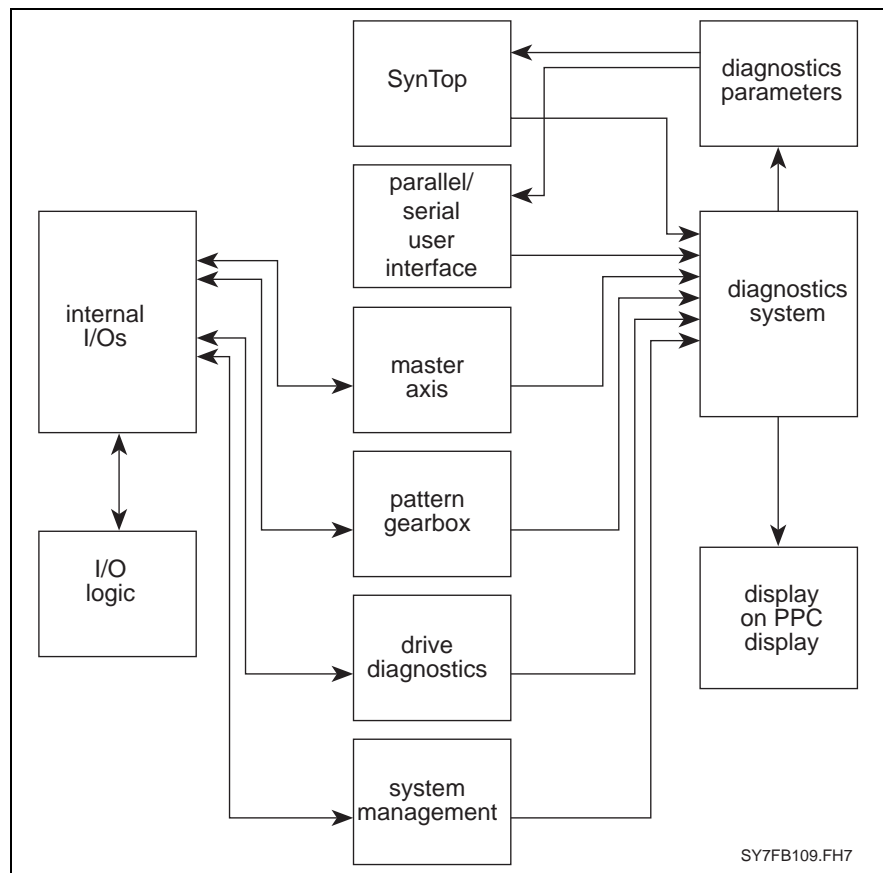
SynTop

diagnostics parameters

parallel/ serial user interface

internal I/Os

master axis

diagnostics system

pattern gearbox

I/O logic

display on PPC display

drive diagnostics

system management

SY7FB109.FH7